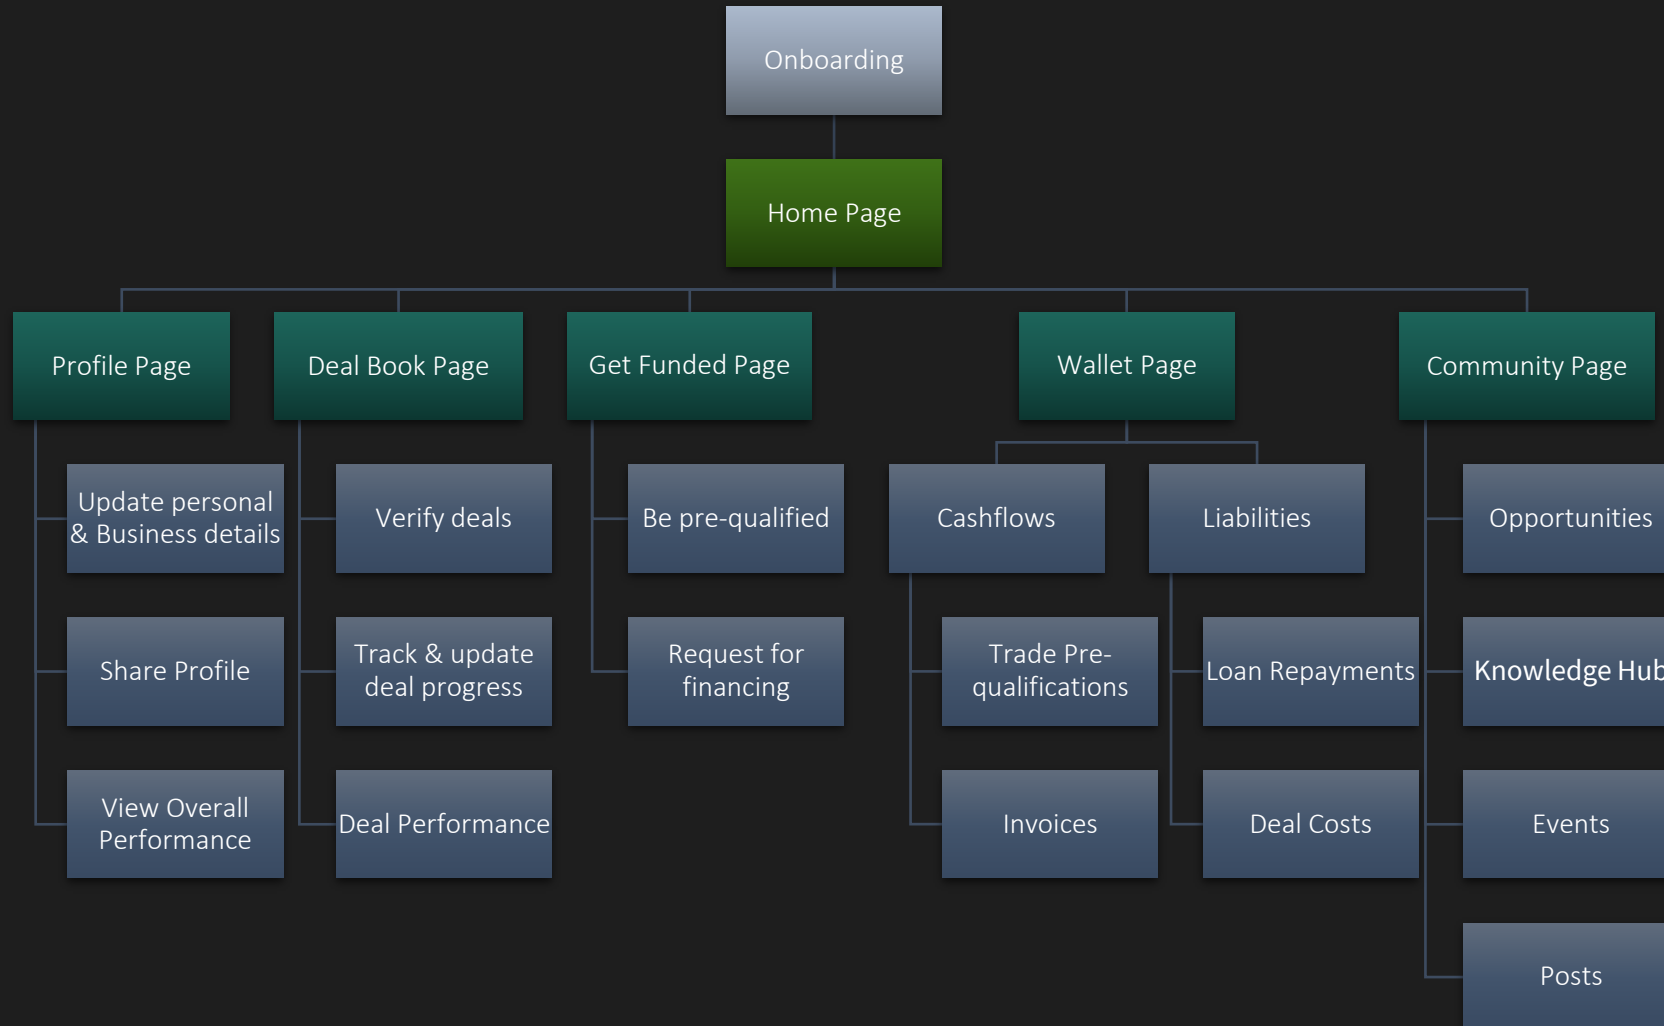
Onboarding

Home Page

Profile Page

Update personal & Business details

Share Profile

View Overall Performance

Deal Book Page

Verify deals

Track & update deal progress

Deal Performance

Get Funded Page

Be pre-qualified

Request for financing

Wallet Page

Cashflows

Trade Pre-qualifications

Invoices

Liabilities

Loan Repayments

Deal Costs

Community Page

Opportunities

Knowledge Hub

Events

Posts